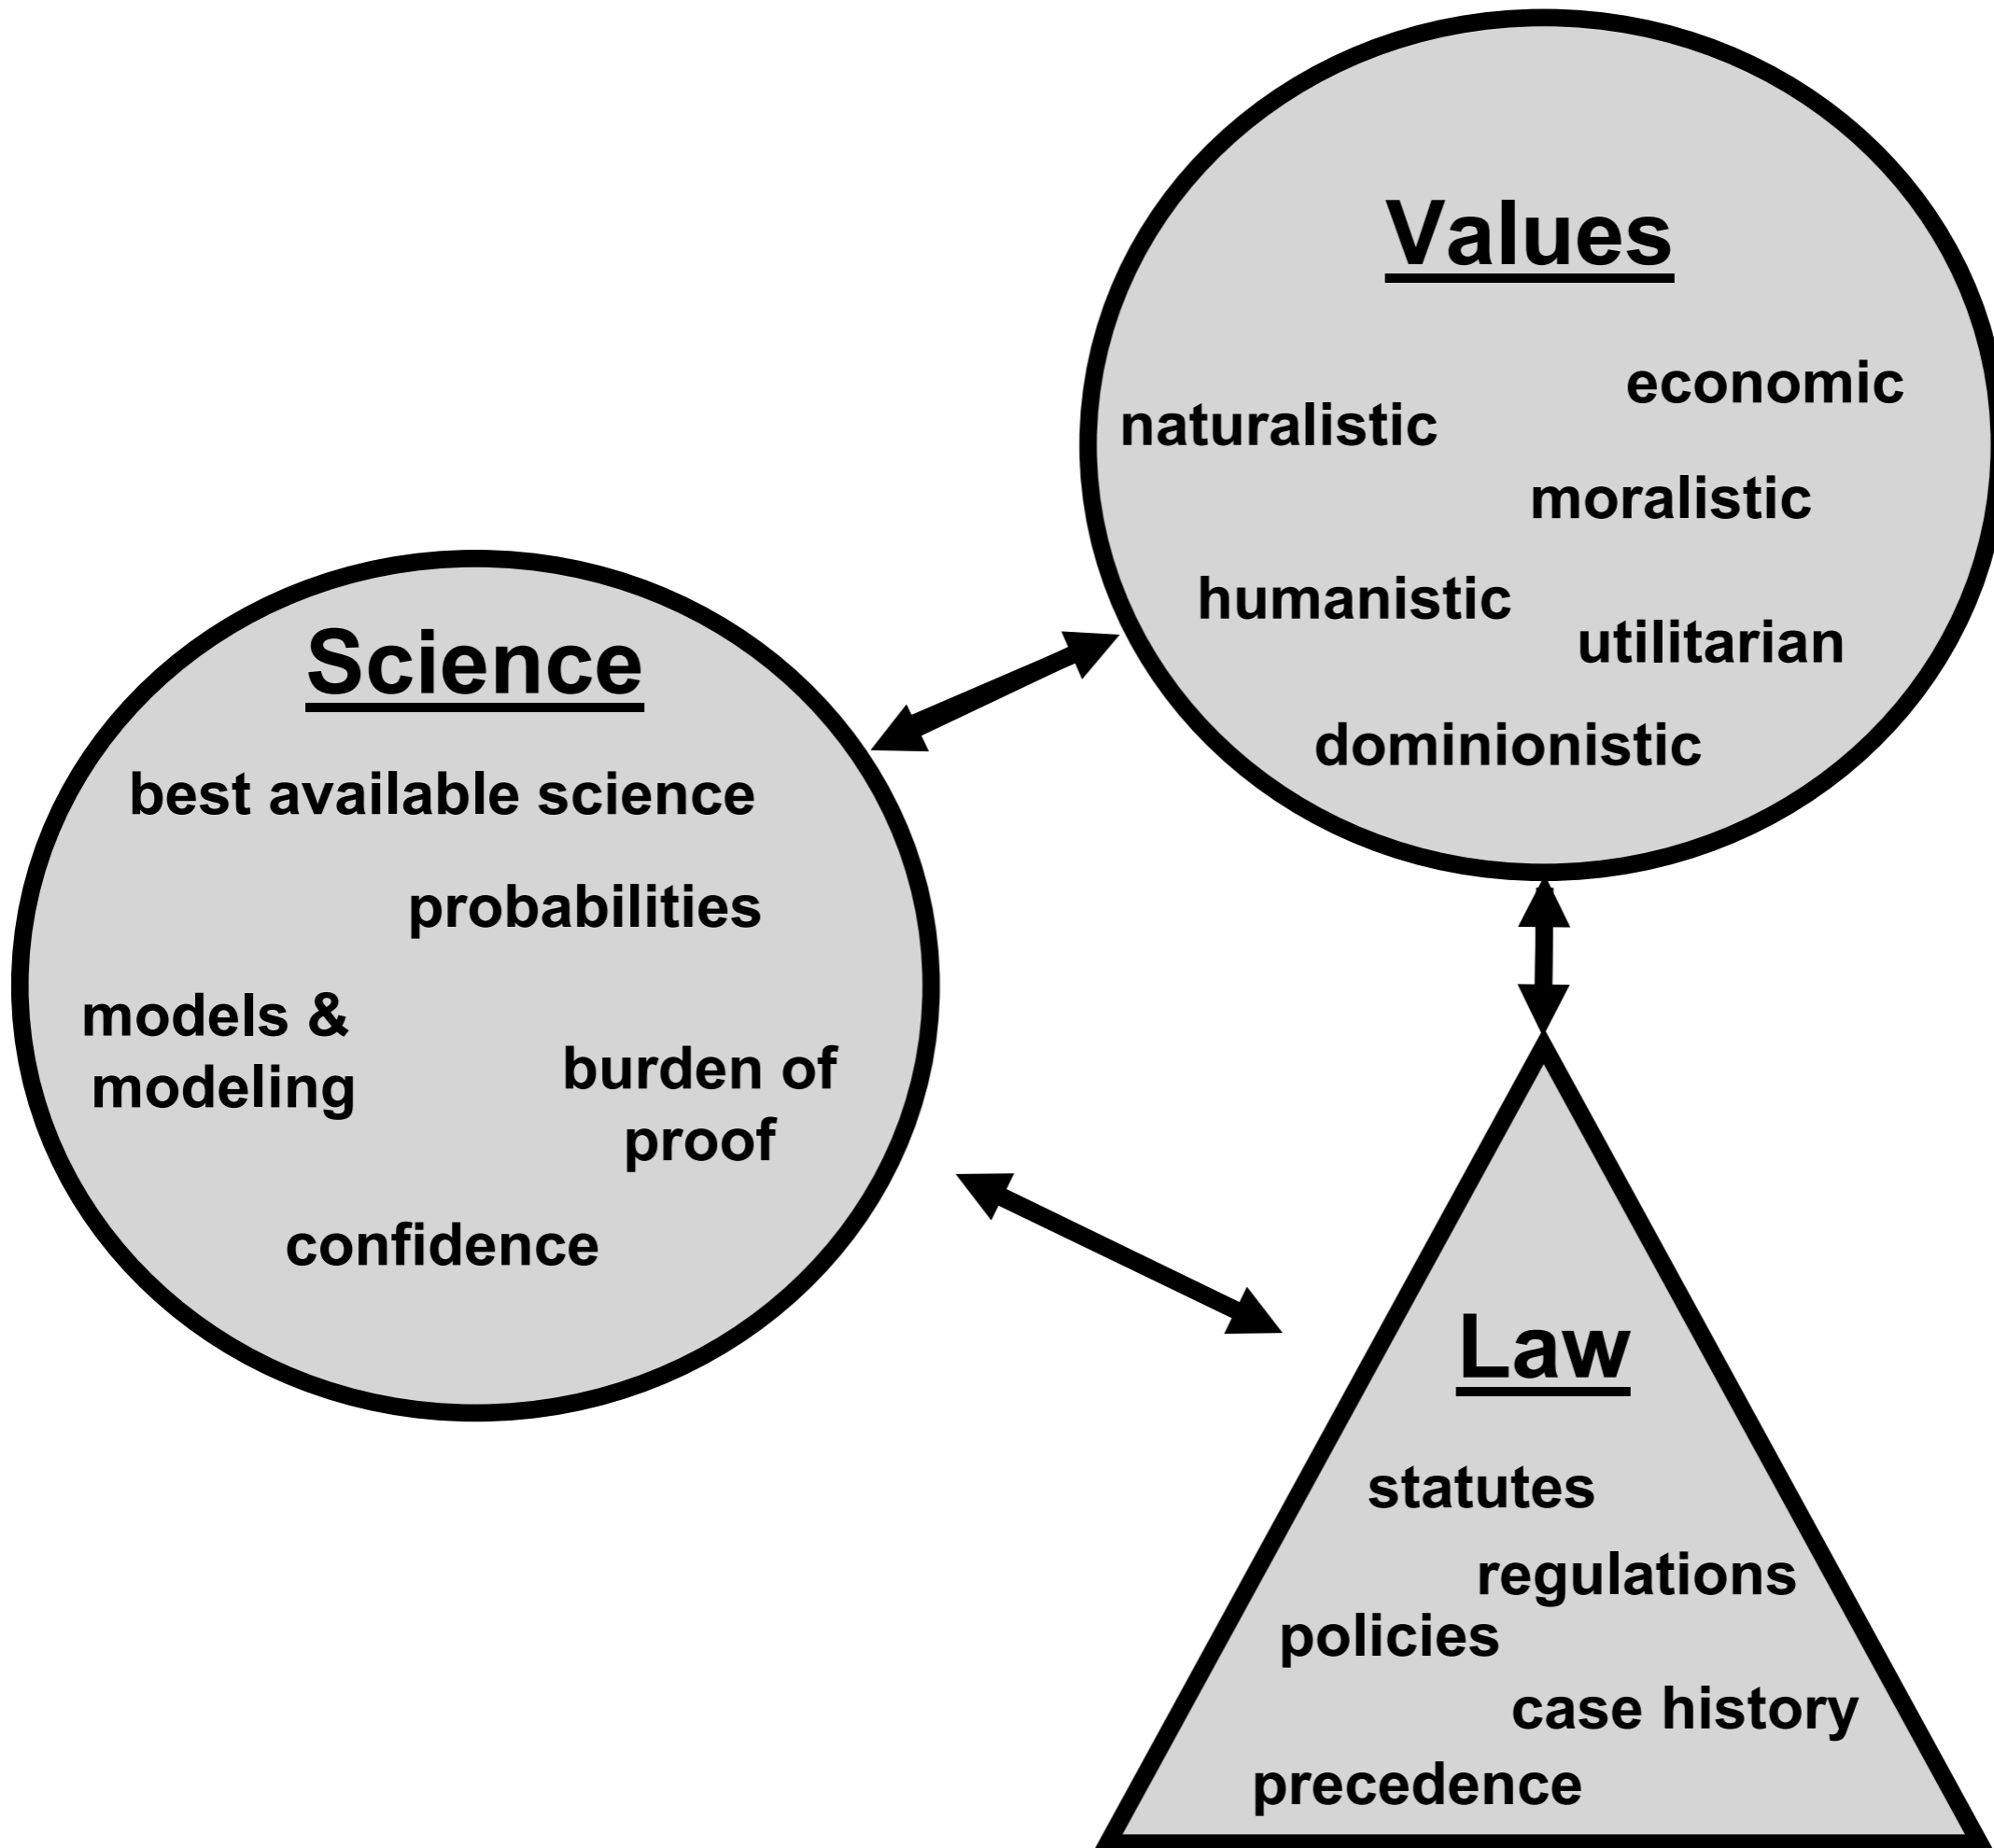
Values

economic
naturalistic
moralistic
humanistic
utilitarian
dominionistic

Science

best available science
probabilities
models & modeling
burden of proof
confidence

Law

statutes
regulations
policies
case history
precedence